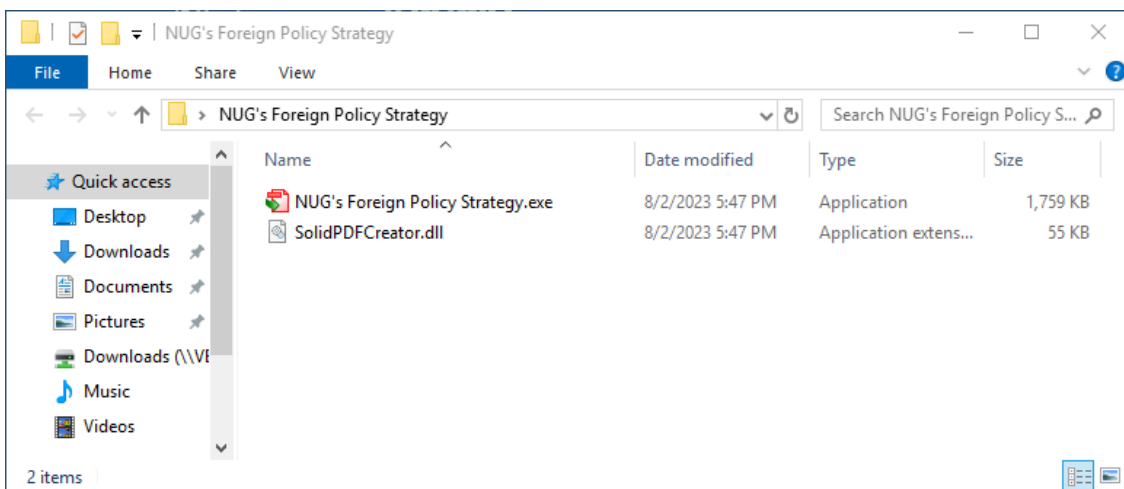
NUG's Foreign Policy Strategy

File Home Share View

NUG's Foreign Policy Strategy

Search NUG's Foreign Policy S...

Quick access
Desktop
Downloads
Documents
Pictures
Downloads (\\VE
Music
Videos

| Name | Date modified | Type | Size |
|---|---|---|---|
| NUG's Foreign Policy Strategy.exe | 8/2/2023 5:47 PM | Application | 1,759 KB |
| SolidPDFCreator.dll | 8/2/2023 5:47 PM | Application extens... | 55 KB |

2 items